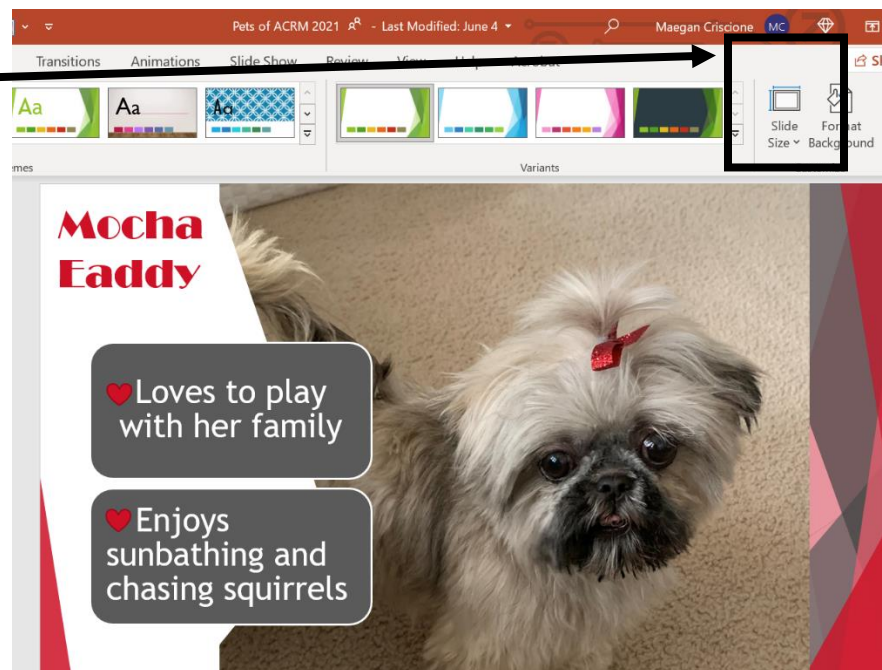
Pets of ACRM 2021 - Last Modified: June 4
Maegan Criscione MC

Transitions Animations Slide Show Review View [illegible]

Aa Aa Aa

emes Variants

Slide Size
Format Background

Mocha Eaddy

Loves to play with her family

Enjoys sunbathing and chasing squirrels